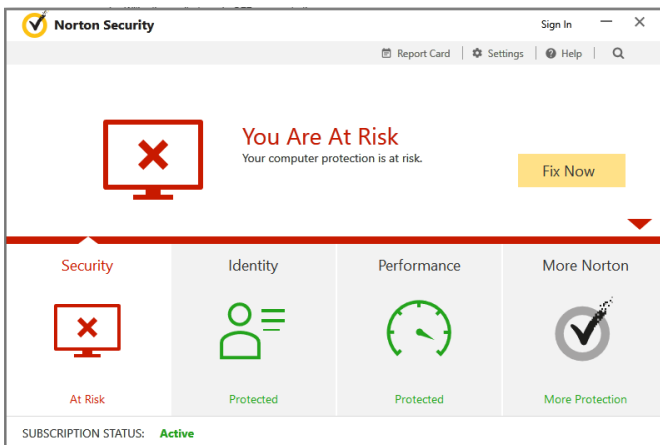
Norton Security

Sign In

Report Card | Settings | Help |

You Are At Risk
Your computer protection is at risk.

Fix Now

Security
At Risk

Identity
Protected

Performance
Protected

More Norton
More Protection

SUBSCRIPTION STATUS: Active